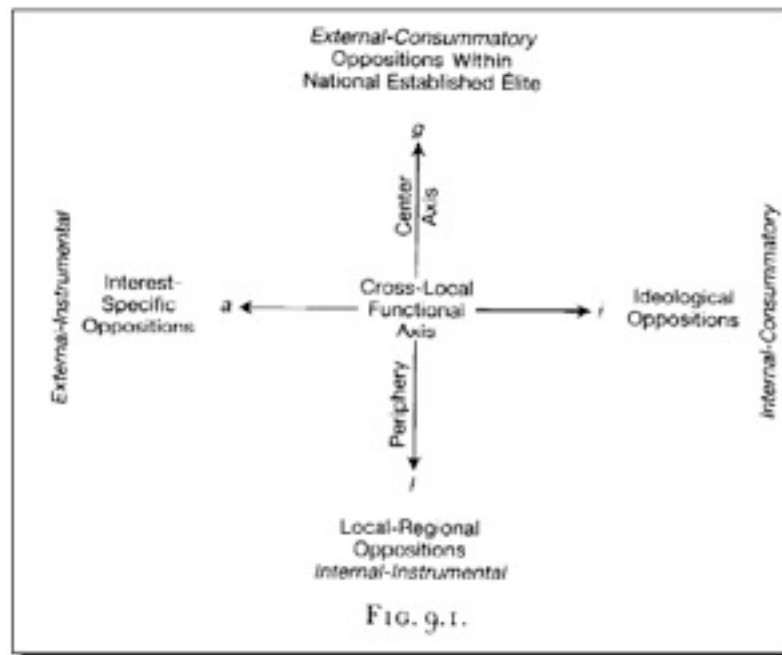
External-Consummatory
Oppositions Within
National Established Élite

g

Center
Axis

External-Instrumental

Interest-
Specific
Oppositions

a

Cross-Local
Functional
Axis

i

Ideological
Oppositions

Internal-Consummatory

Periphery

l

Local-Regional
Oppositions
Internal-Instrumental

FIG. 9.1.